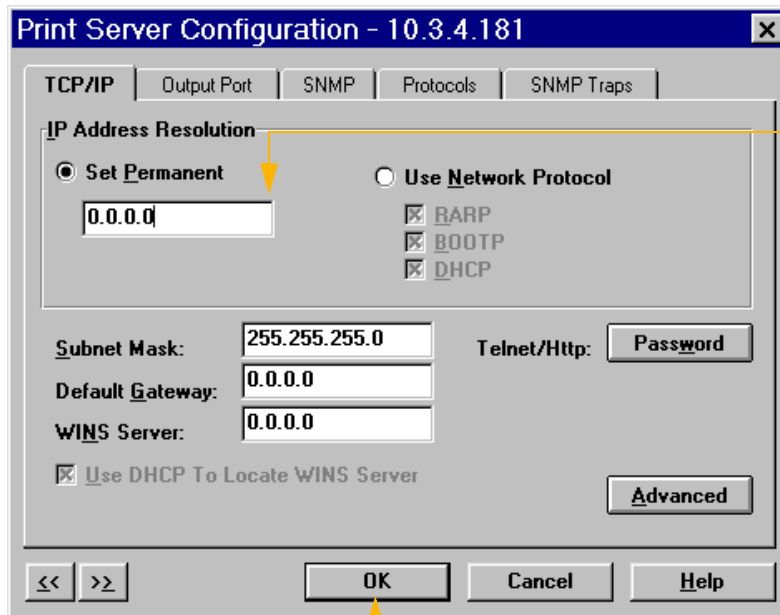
Print Server Configuration - 10.3.4.181

TCP/IP | Output Port | SNMP | Protocols | SNMP Traps

IP Address Resolution

Set Permanent

0.0.0.0

Use Network Protocol

RARP

BOOTP

DHCP

Subnet Mask: 255.255.255.0

Default Gateway: 0.0.0.0

WINS Server: 0.0.0.0

Telnet/Http: Password

Use DHCP To Locate WINS Server

Advanced

<< >> OK Cancel Help